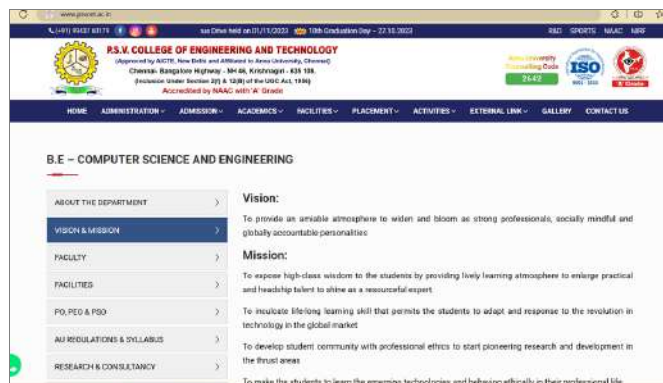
www.psvcet.ac.in

(+91) 99437 68179 | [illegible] Drive held on 01/11/2023 | 10th Graduation Day – 22.10.2023 | R&D SPORTS NAAC NIRF

P.S.V. COLLEGE OF ENGINEERING AND TECHNOLOGY
(Approved by AICTE, New Delhi and Affiliated to Anna University, Chennai)
Chennai- Bangalore Highway - NH 46, Krishnagiri - 635 108.
(Inclusion Under Section 2(f) & 12(B) of the UGC Act, 1956)
Accredited by NAAC with 'A' Grade

Anna University Counselling Code 2642

ISO

HOME ADMINISTRATION ADMISSION ACADEMICS FACILITIES PLACEMENT ACTIVITIES EXTERNAL LINK GALLERY CONTACT US

B.E – COMPUTER SCIENCE AND ENGINEERING

ABOUT THE DEPARTMENT
VISION & MISSION
FACULTY
FACILITIES
PO, PEO & PSO
AU REGULATIONS & SYLLABUS
RESEARCH & CONSULTANCY

Vision:

To provide an amiable atmosphere to widen and bloom as strong professionals, socially mindful and globally accountable personalities

Mission:

To expose high-class wisdom to the students by providing lively learning atmosphere to enlarge practical and headship talent to shine as a resourceful expert

To inculcate life-long learning skill that permits the students to adapt and response to the revolution in technology in the global market

To develop student community with professional ethics to start pioneering research and development in the thrust areas

To make the students to learn the emerging technologies and behaving ethically in their professional life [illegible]